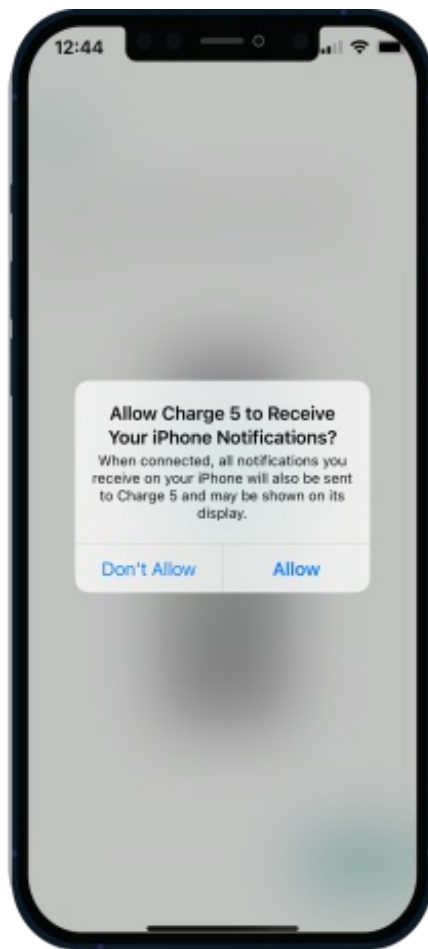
12:44

Allow Charge 5 to Receive Your iPhone Notifications?

When connected, all notifications you receive on your iPhone will also be sent to Charge 5 and may be shown on its display.

Don't Allow

Allow